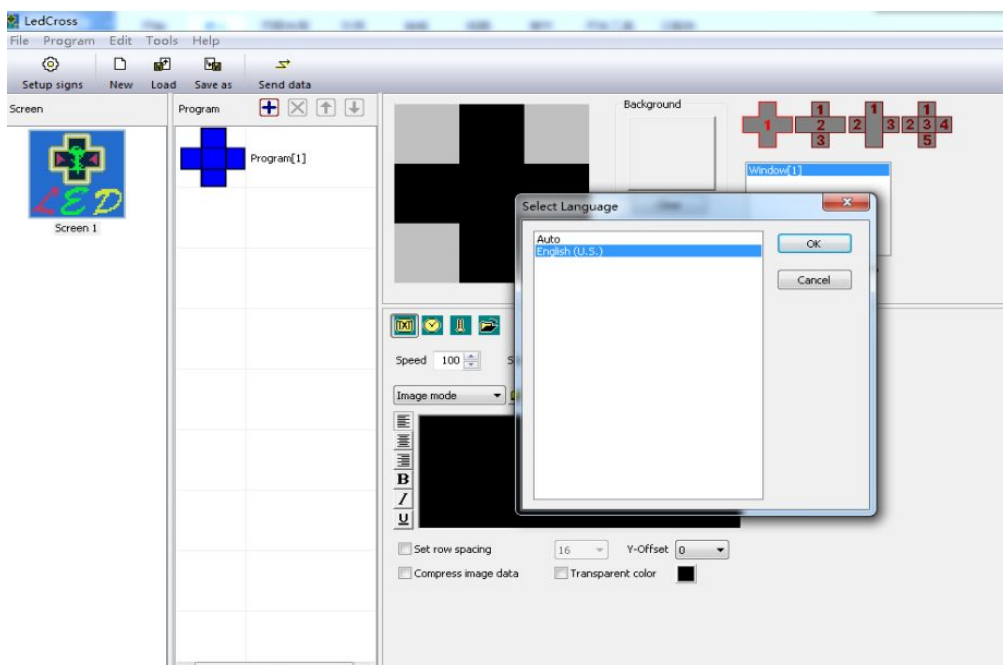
LedCross

File Program Edit Tools Help

Setup signs New Load Save as Send data

Screen

Screen 1

Program

Program[1]

Background

1
1 2 3
1 2 3
1 2 3 4 5

Window[1]

Select Language

Auto
English (U.S.)

OK

Cancel

Speed 100

Image mode

B
I
U

Set row spacing 16 Y-Offset 0

Compress image data Transparent color